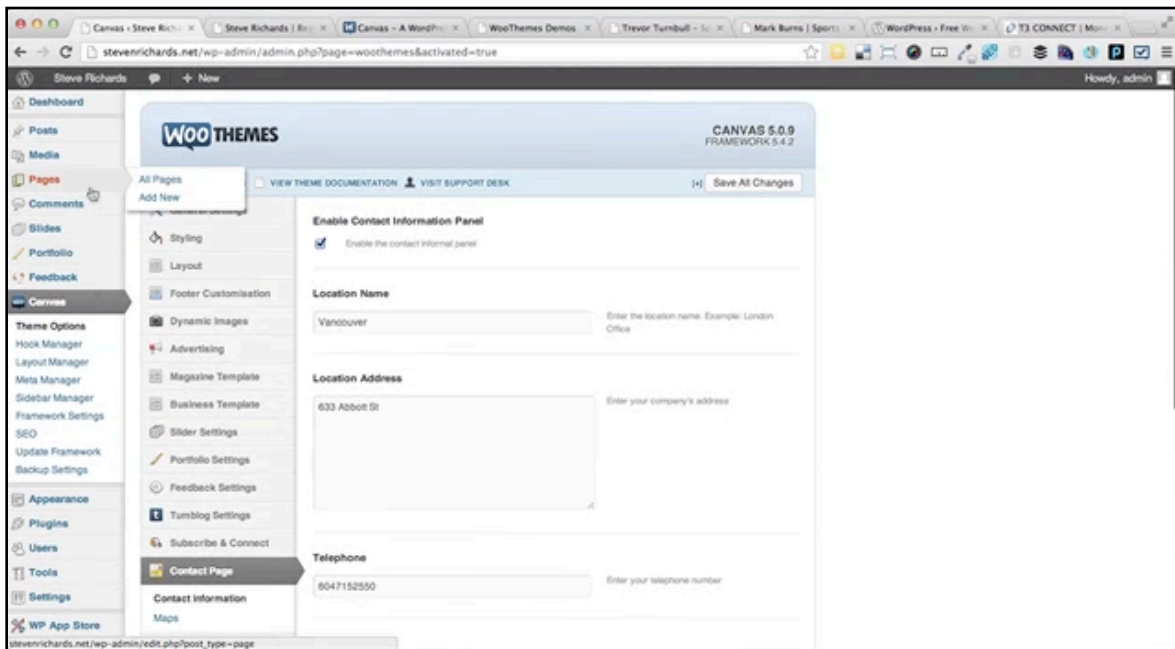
Canvas ‹ Steve Richards ×
Steve Richards | Re ×
Canvas - A WordPr ×
WooThemes Demos ×
Trevor Turnbull - S ×
Mark Burns | Sports ×
WordPress › Free W ×
T3 CONNECT | Mon ×

stevenrichards.net/wp-admin/admin.php?page=woothemes&activated=true

Steve Richards + New Howdy, admin

Dashboard
Posts
Media
Pages
All Pages
Add New
Comments
Slides
Portfolio
Feedback
Canvas
Theme Options
Hook Manager
Layout Manager
Meta Manager
Sidebar Manager
Framework Settings
SEO
Update Framework
Backup Settings
Appearance
Plugins
Users
Tools
Settings
WP App Store

WOO THEMES
CANVAS 5.0.9
FRAMEWORK 5.4.2

VIEW THEME DOCUMENTATION VISIT SUPPORT DESK [+] Save All Changes

General Settings
Styling
Layout
Footer Customisation
Dynamic Images
Advertising
Magazine Template
Business Template
Slider Settings
Portfolio Settings
Feedback Settings
Tumblog Settings
Subscribe & Connect
Contact Page
Contact Information
Maps

Enable Contact Information Panel
Enable the contact informal panel

Location Name
Vancouver
Enter the location name. Example: London Office

Location Address
633 Abbott St
Enter your company's address

Telephone
6047152550
Enter your telephone number

stevenrichards.net/wp-admin/edit.php?post_type=page